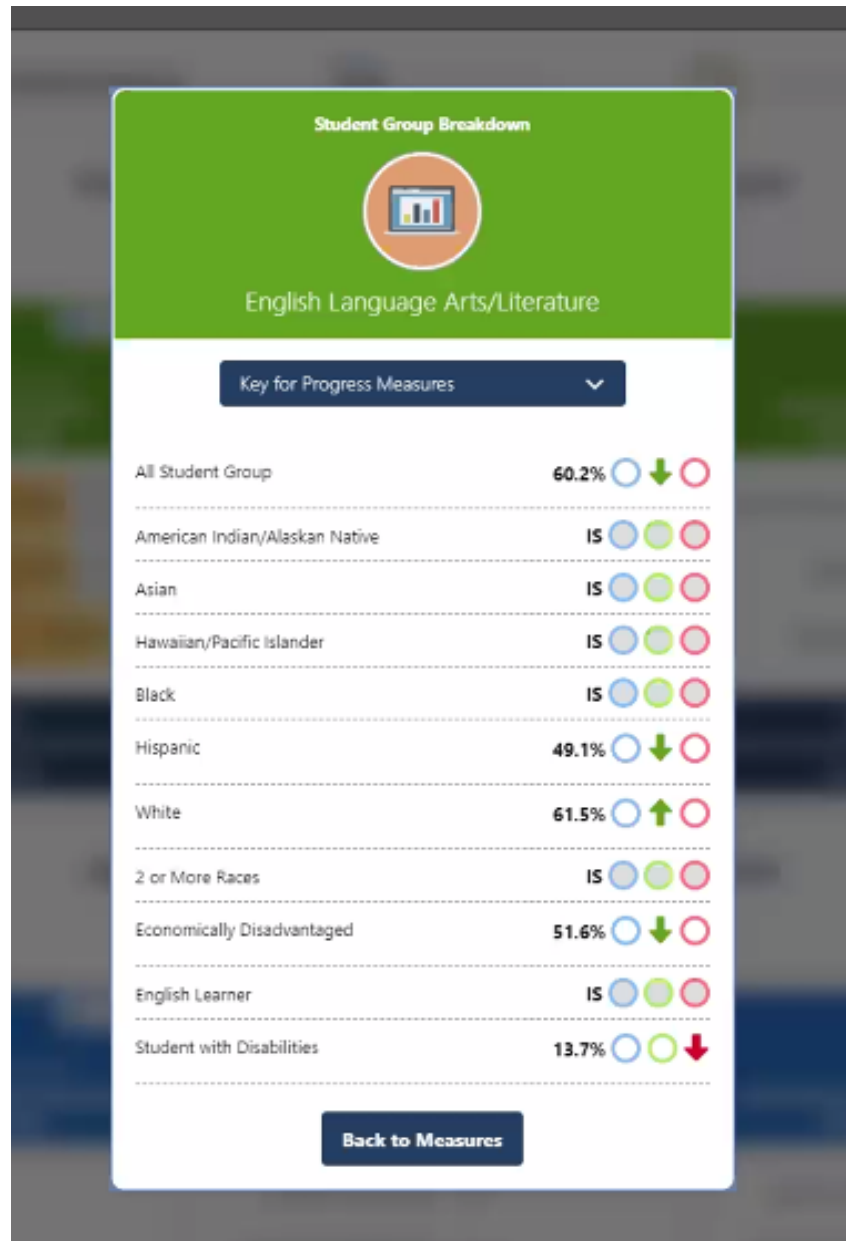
Student Group Breakdown

English Language Arts/Literature

Key for Progress Measures

| | |
|---|---|
| All Student Group | 60.2% |
| American Indian/Alaskan Native | IS |
| Asian | IS |
| Hawaiian/Pacific Islander | IS |
| Black | IS |
| Hispanic | 49.1% |
| White | 61.5% |
| 2 or More Races | IS |
| Economically Disadvantaged | 51.6% |
| English Learner | IS |
| Student with Disabilities | 13.7% |

Back to Measures